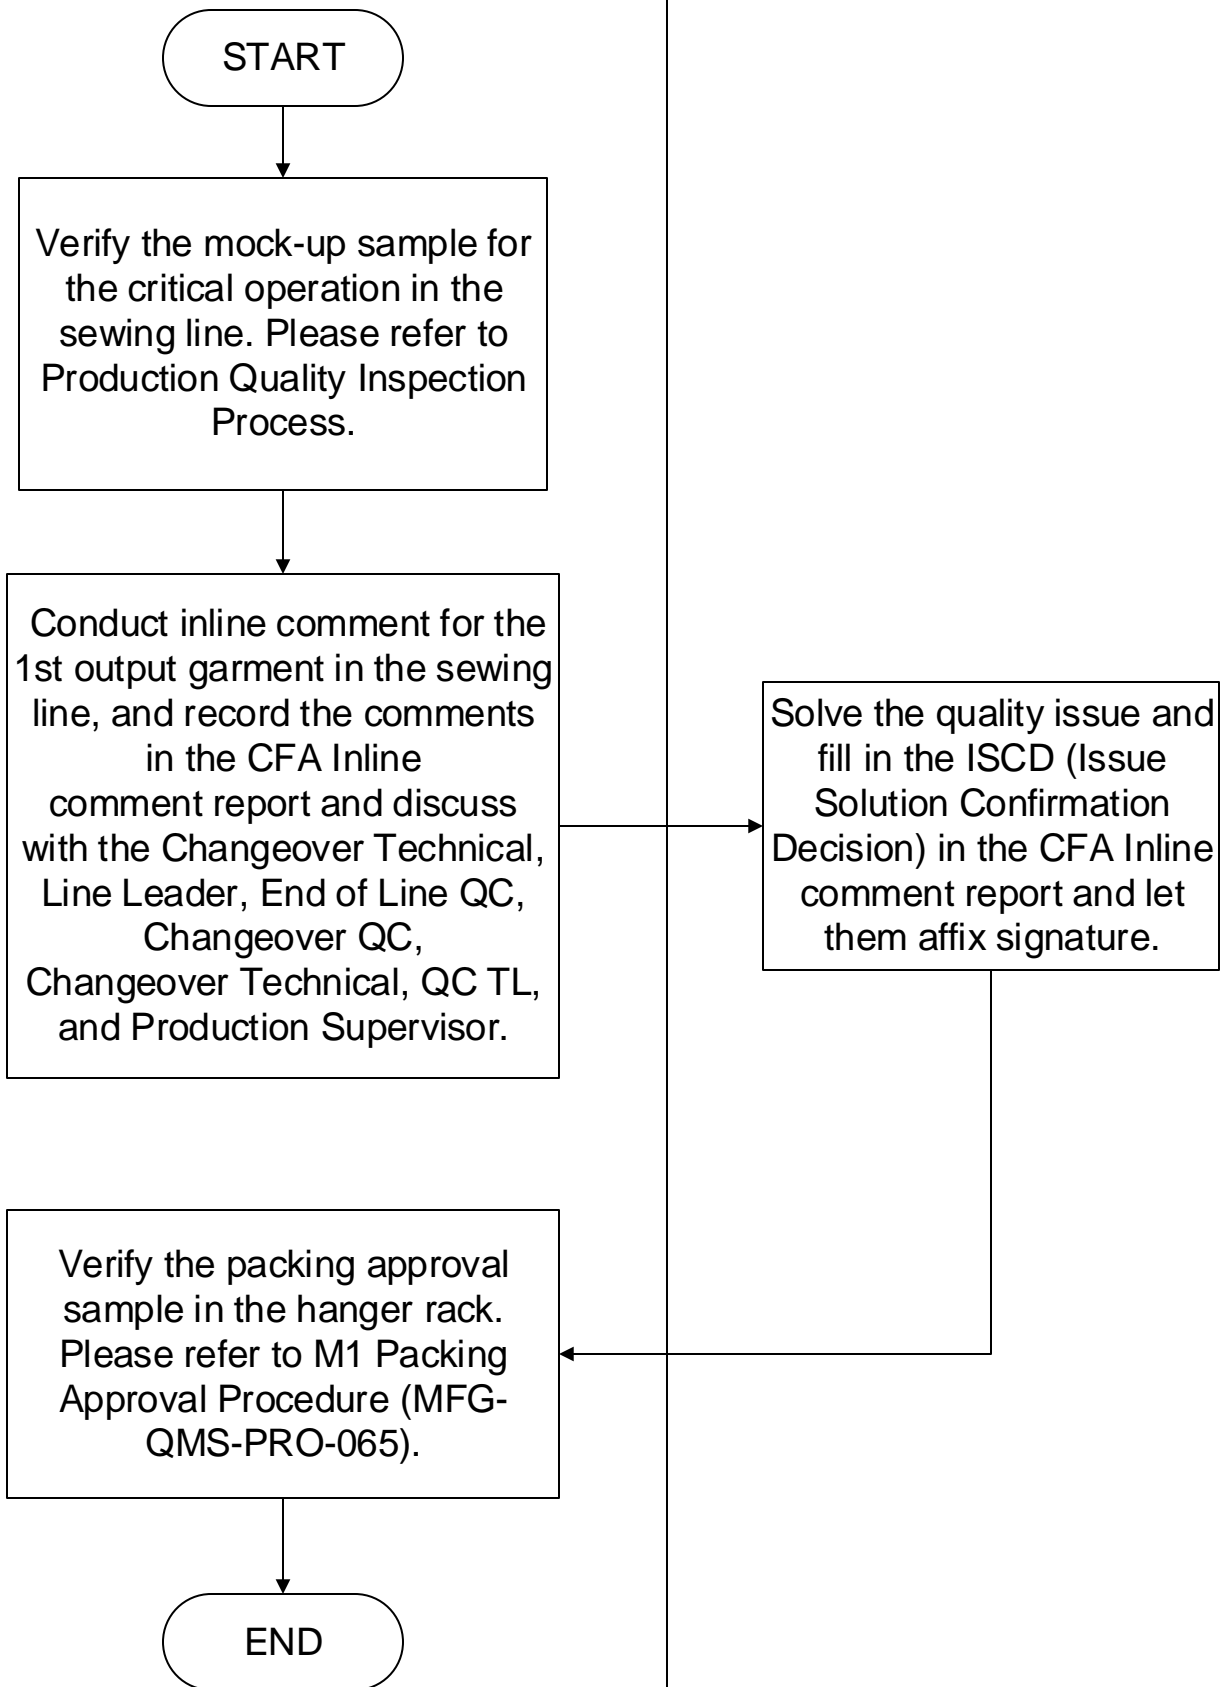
START

Verify the mock-up sample for the critical operation in the sewing line. Please refer to Production Quality Inspection Process.

Conduct inline comment for the 1st output garment in the sewing line, and record the comments in the CFA Inline comment report and discuss with the Changeover Technical, Line Leader, End of Line QC, Changeover QC, Changeover Technical, QC TL, and Production Supervisor.

Solve the quality issue and fill in the ISCD (Issue Solution Confirmation Decision) in the CFA Inline comment report and let them affix signature.

Verify the packing approval sample in the hanger rack. Please refer to M1 Packing Approval Procedure (MFG-QMS-PRO-065).

END